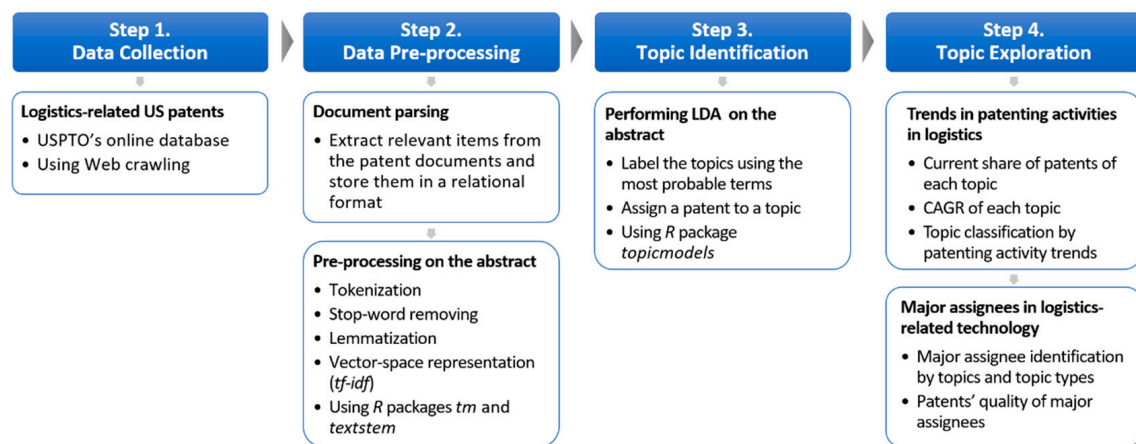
Step 1.
Data Collection

Logistics-related US patents
• USPTO's online database
• Using Web crawling

Step 2.
Data Pre-processing

Document parsing
• Extract relevant items from the patent documents and store them in a relational format

Pre-processing on the abstract
• Tokenization
• Stop-word removing
• Lemmatization
• Vector-space representation (*tf-idf*)
• Using *R* packages *tm* and *textstem*

Step 3.
Topic Identification

Performing LDA on the abstract
• Label the topics using the most probable terms
• Assign a patent to a topic
• Using *R* package *topicmodels*

Step 4.
Topic Exploration

Trends in patenting activities in logistics
• Current share of patents of each topic
• CAGR of each topic
• Topic classification by patenting activity trends

Major assignees in logistics-related technology
• Major assignee identification by topics and topic types
• Patents' quality of major assignees